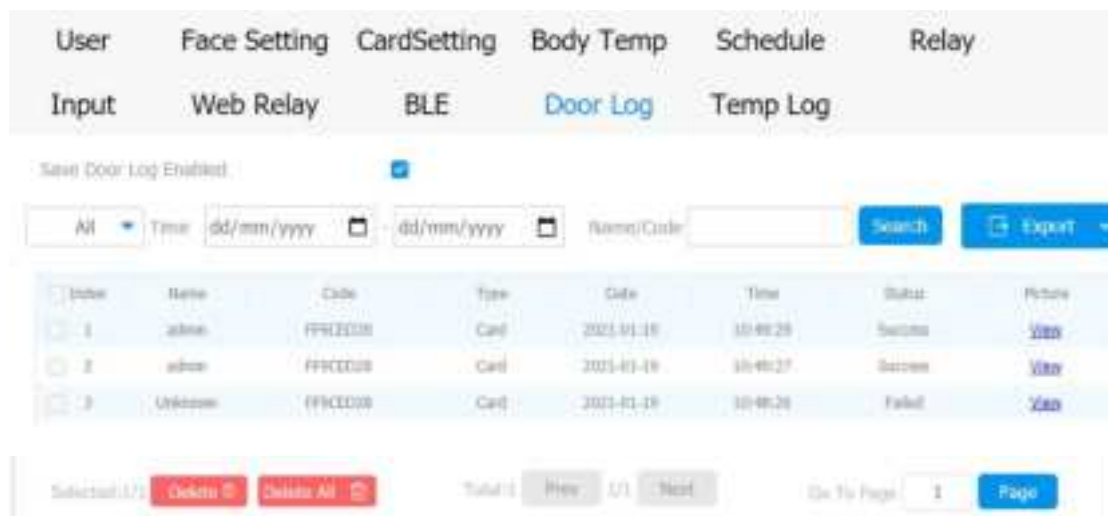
User Face Setting CardSetting Body Temp Schedule Relay
Input Web Relay BLE Door Log Temp Log

Save Door Log Enabled

All Time dd/mm/yyyy - dd/mm/yyyy Name/Code Search Export

| Index | Name | Code | Type | Date | Time | Status | Picture |
|---|---|---|---|---|---|---|---|
| 1 | admin | FF9CED28 | Card | 2021-01-19 | 10:49:29 | Success | View |
| 2 | admin | FF9CED28 | Card | 2021-01-19 | 10:49:27 | Success | View |
| 3 | Unknown | FF9CED28 | Card | 2021-01-19 | 10:48:26 | Failed | View |

Selected:1/3 Delete Delete All Total:3 Prev 1/1 Next Go To Page 1 Page